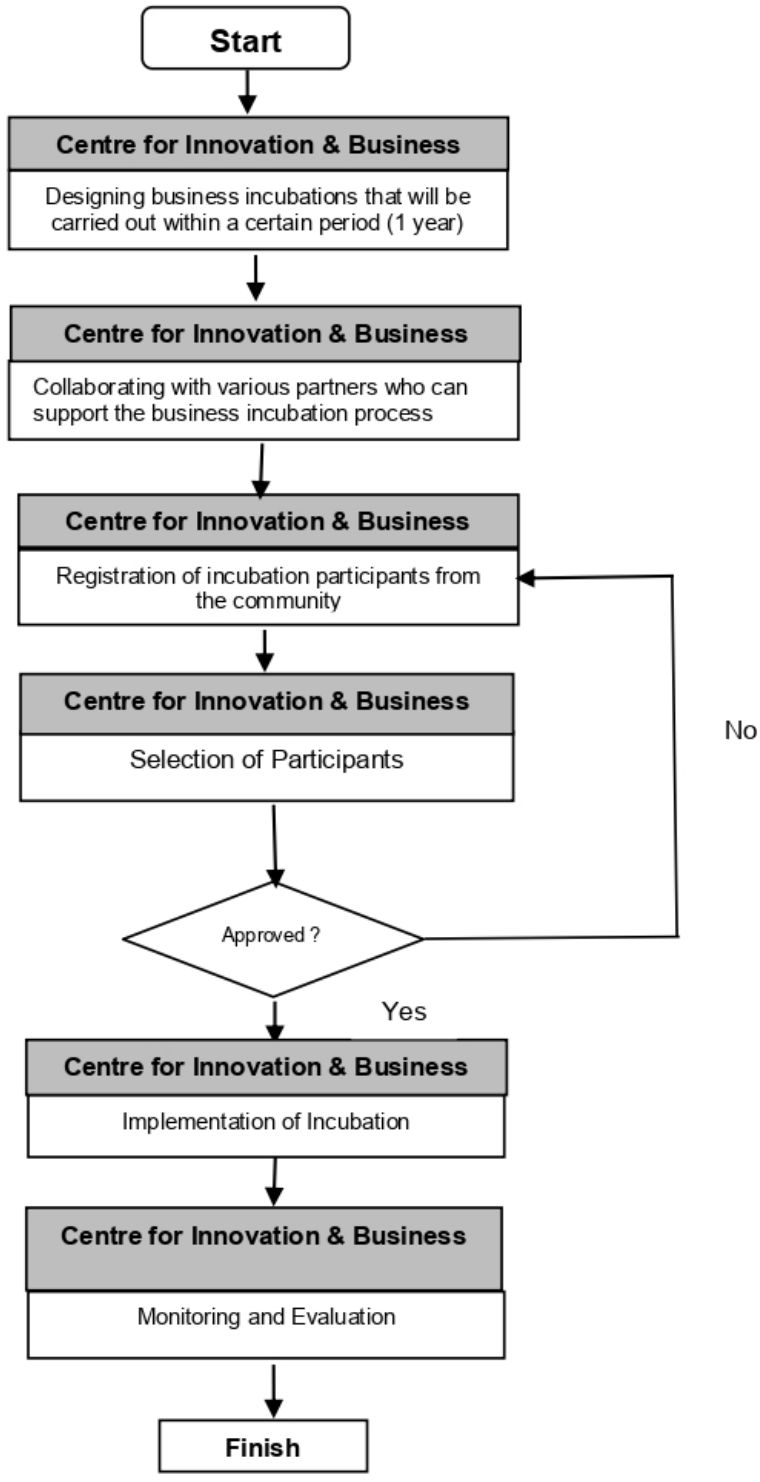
Start

Centre for Innovation & Business

Designing business incubations that will be carried out within a certain period (1 year)

Centre for Innovation & Business

Collaborating with various partners who can support the business incubation process

Centre for Innovation & Business

Registration of incubation participants from the community

Centre for Innovation & Business

Selection of Participants

No

Approved ?

Yes

Centre for Innovation & Business

Implementation of Incubation

Centre for Innovation & Business

Monitoring and Evaluation

Finish